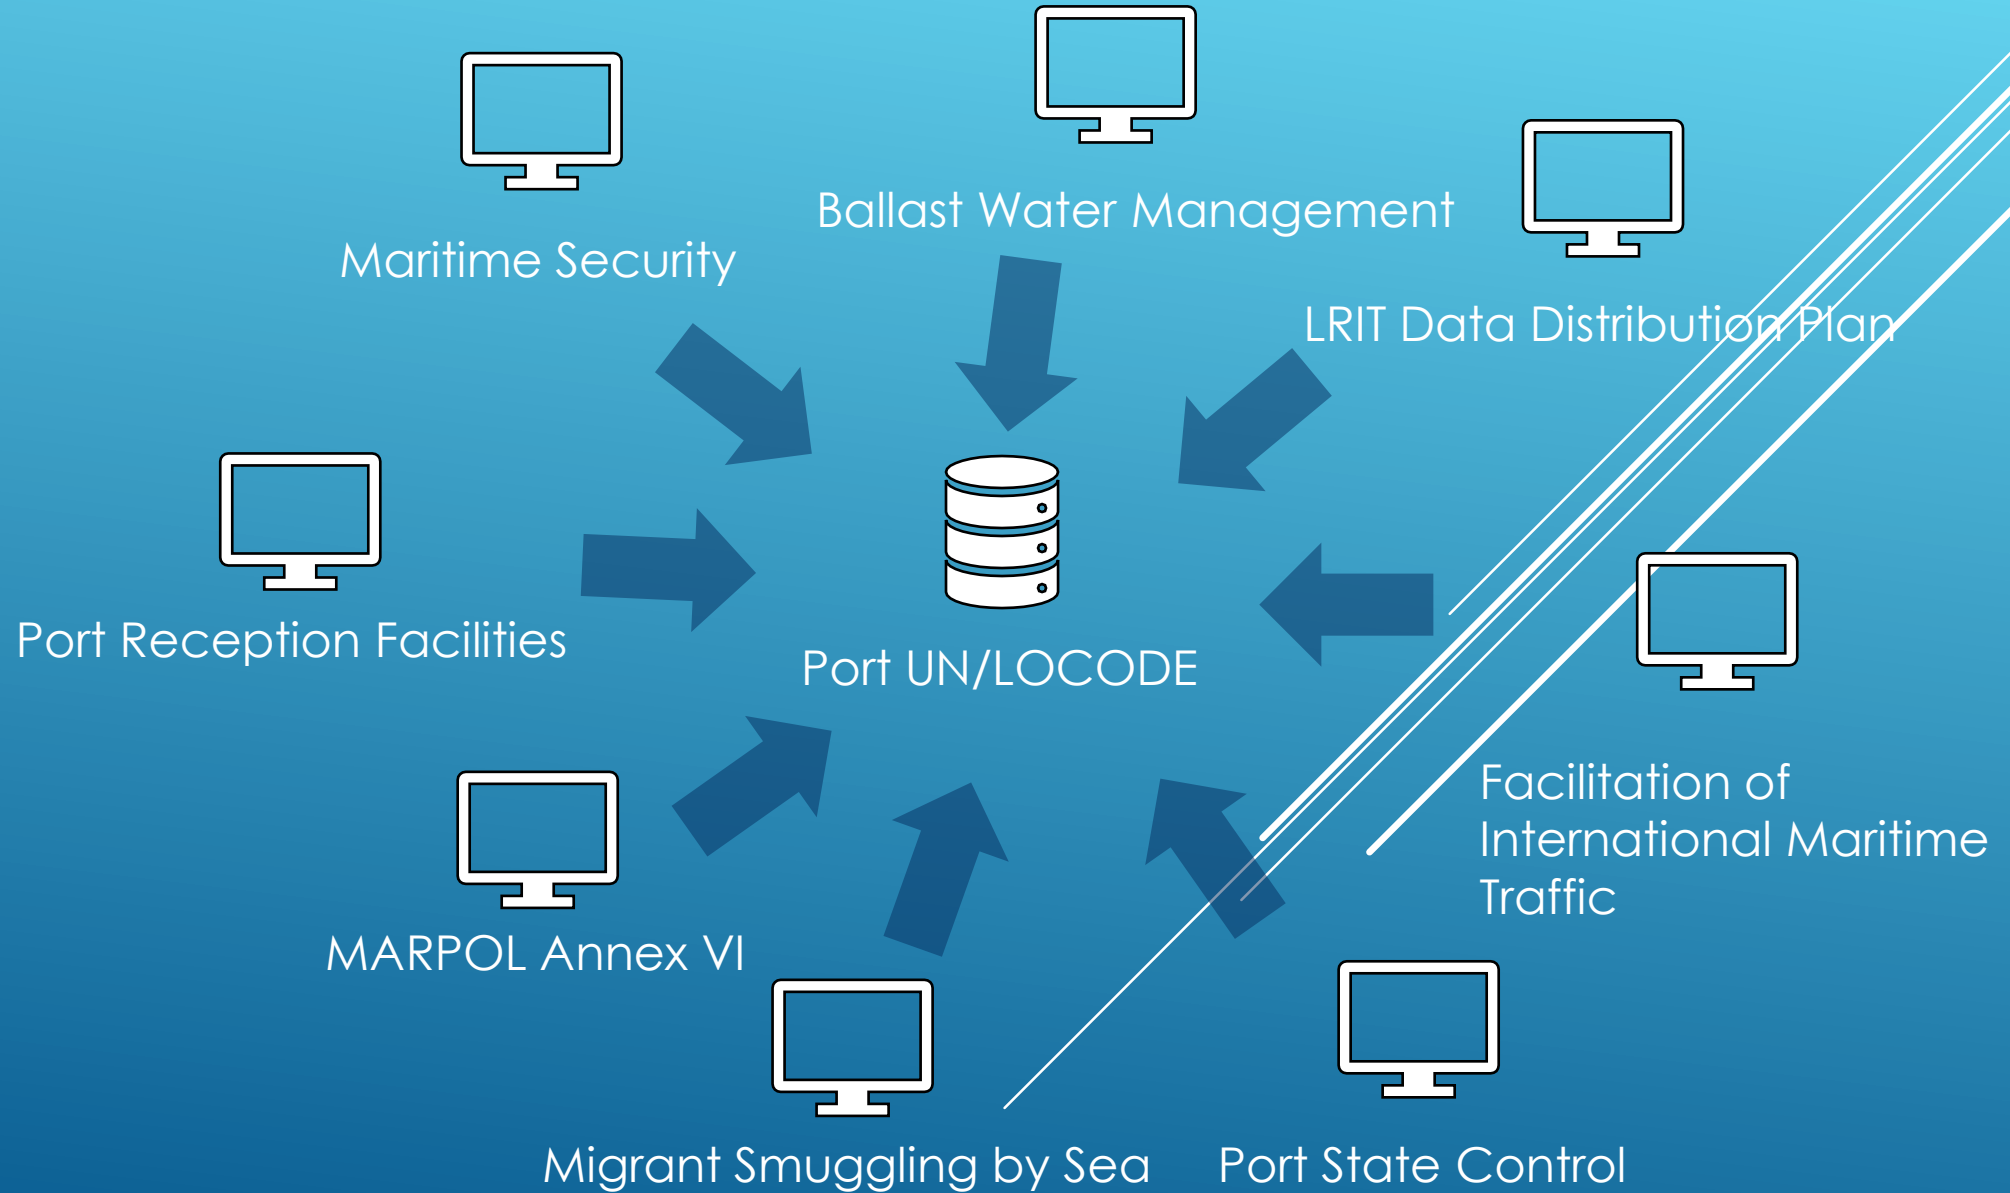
Ballast Water Management

Maritime Security

LRIT Data Distribution Plan

Port Reception Facilities

Port UN/LOCODE

Facilitation of International Maritime Traffic

MARPOL Annex VI

Migrant Smuggling by Sea

Port State Control